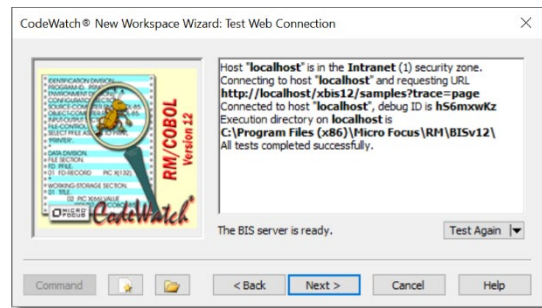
CodeWatch® New Workspace Wizard: Test Web Connection

×

IDENTIFICATION DIVISION.
PROGRAM-ID.
ENVIRONMENT
CONFIGURATI
SOURCE-COMP
OBJECT-COMP
INPUT-OUTPU
FILE-CONTROL
SELECT PFILE
"PRINTER".
DATA DIVISION.
FILE SECTION.
FD PFILE.
01 FD-RECORD PIC X(132).
WORKING-STORAGE SECTION.
01 TITLE.
PIC X(44) VALUE

RM/COBOL
Version 12

MICRO FOCUS

CodeWatch

Host "localhost" is in the Intranet (1) security zone.
Connecting to host "localhost" and requesting URL
http://localhost/xbis12/samples?trace=page
Connected to host "localhost", debug ID is hS6mxwKz
Execution directory on localhost is
C:\Program Files (x86)\Micro Focus\RM\BISv12\
All tests completed successfully.

The BIS server is ready.

Test Again

Command

< Back

Next >

Cancel

Help